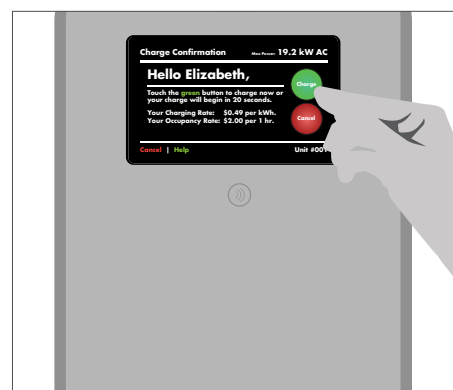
Charge Confirmation

Max Power: 19.2 kW AC

Hello Elizabeth,

Touch the green button to charge now or your charge will begin in 20 seconds.

Your Charging Rate: $0.49 per kWh.
Your Occupancy Rate: $2.00 per 1 hr.

Charge

Cancel

Cancel | Help

Unit #00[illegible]